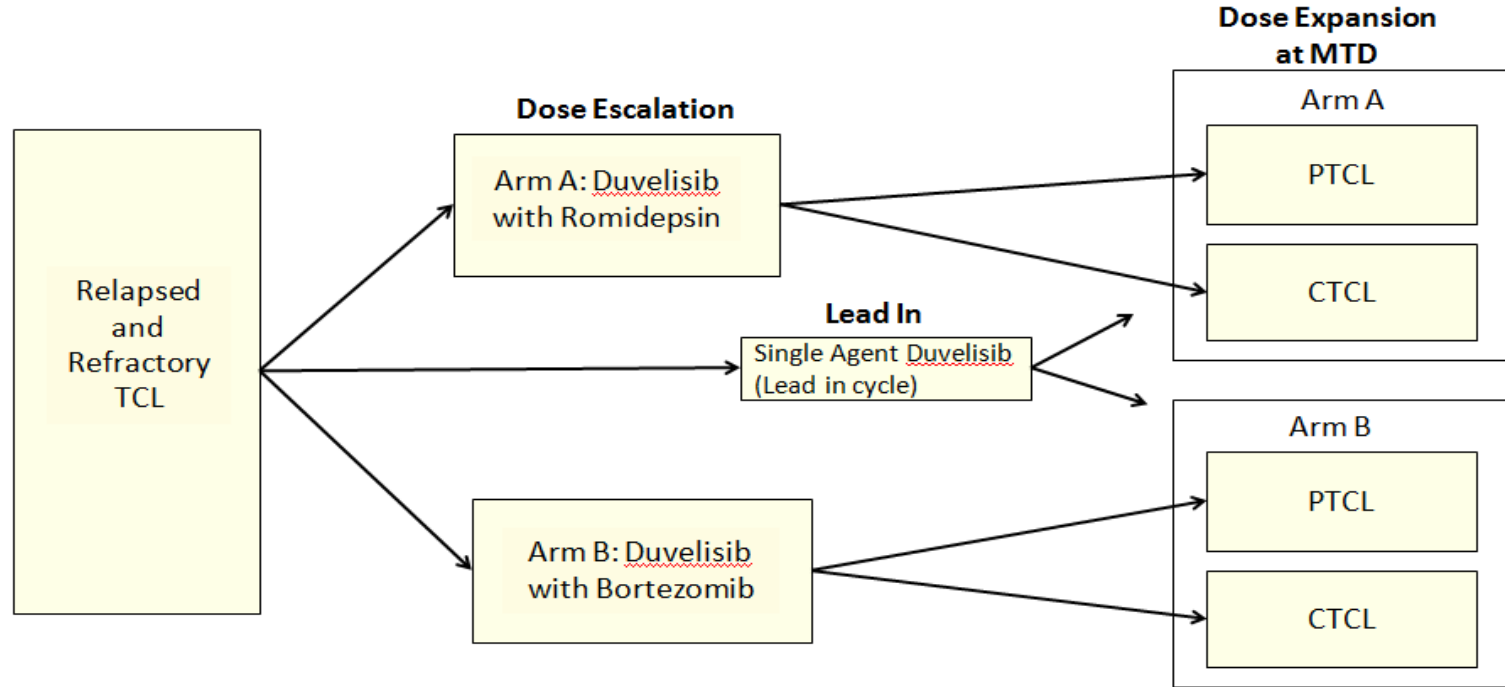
Dose Expansion at MTD

Dose Escalation

Relapsed and Refractory TCL

Arm A: Duvelisib with Romidepsin

Lead In

Single Agent Duvelisib (Lead in cycle)

Arm B: Duvelisib with Bortezomib

Arm A

PTCL

CTCL

Arm B

PTCL

CTCL